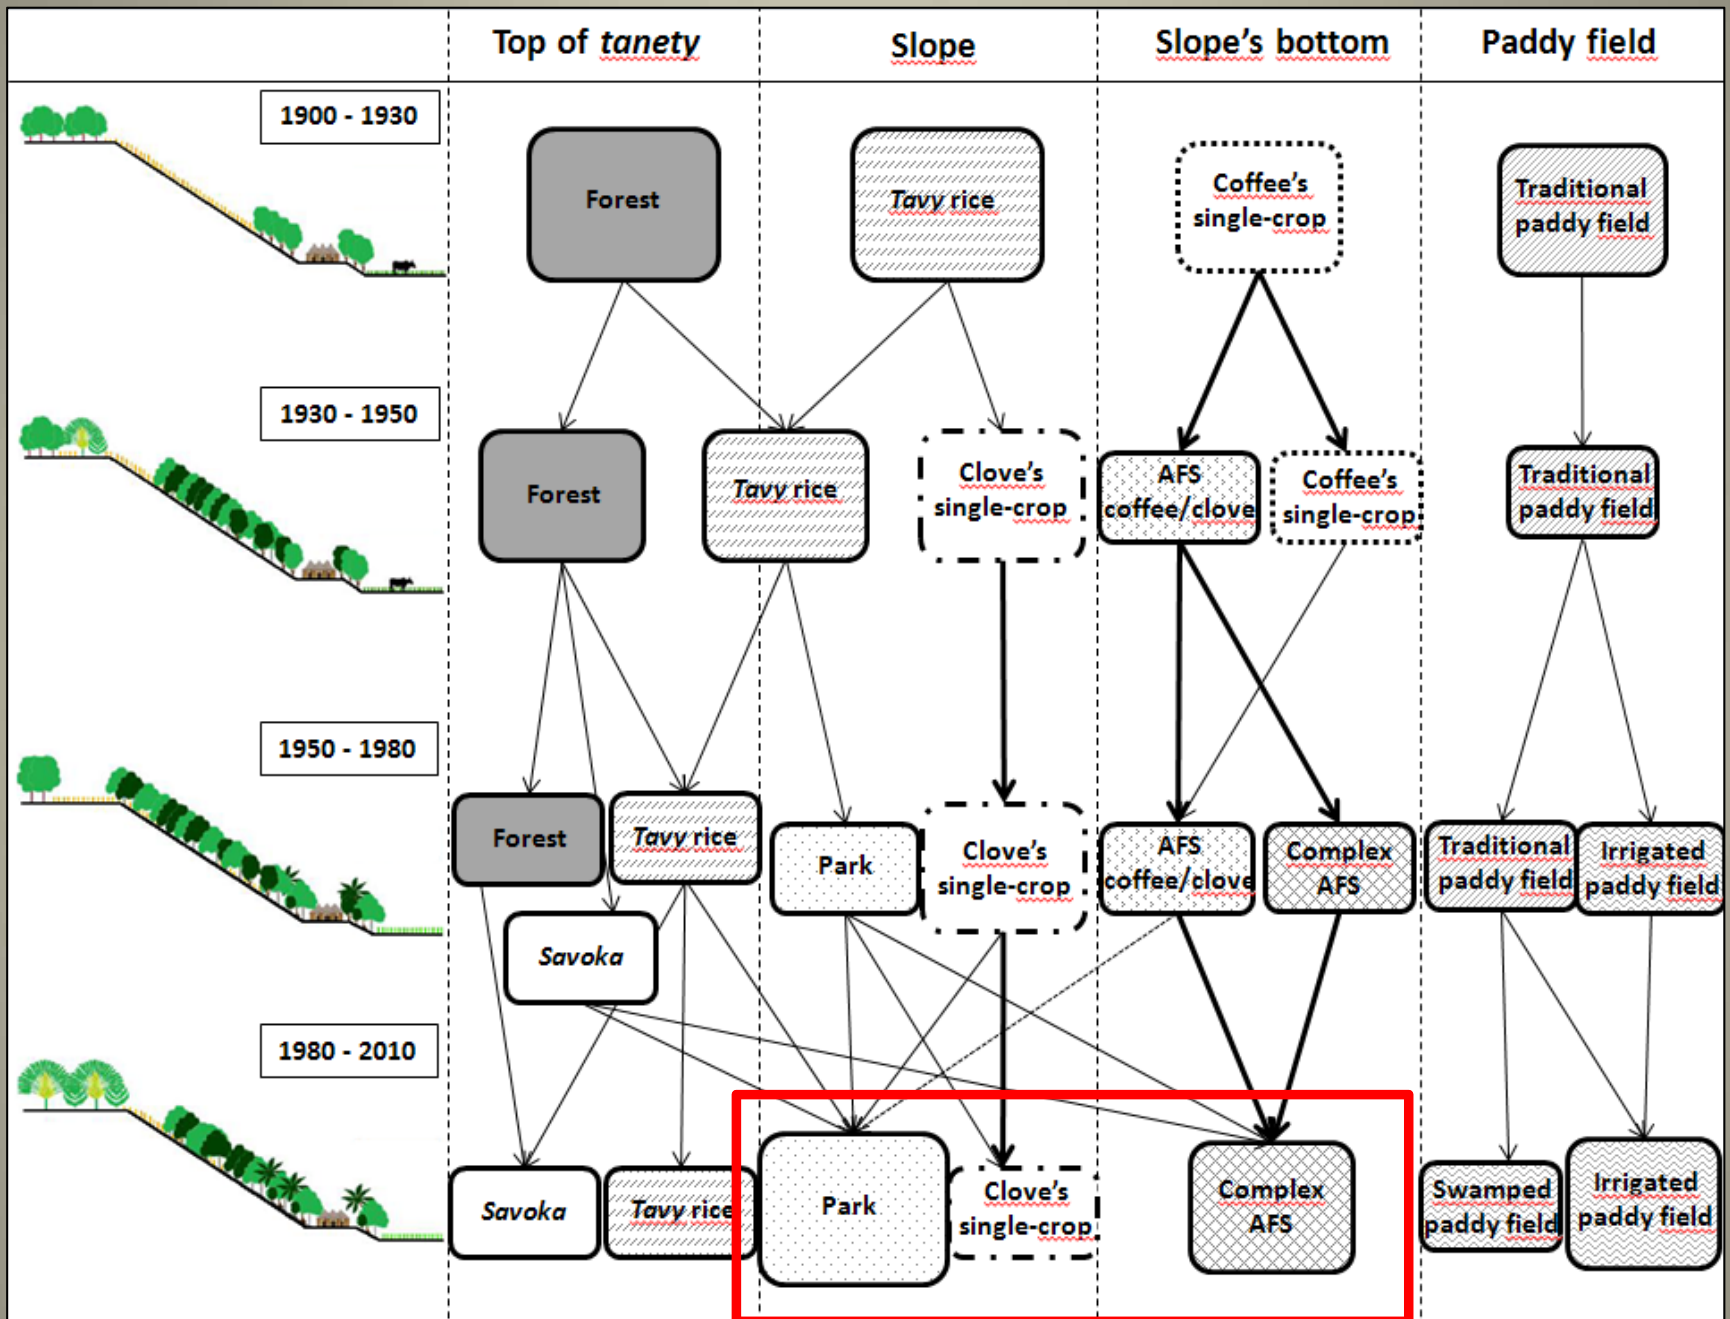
Top of *tanety*

Slope

Slope's bottom

Paddy field

1900 - 1930

Forest

*Tavy* rice

Coffee's single-crop

Traditional paddy field

1930 - 1950

Forest

*Tavy* rice

Clove's single-crop

AFS coffee/clove

Coffee's single-crop

Traditional paddy field

1950 - 1980

Forest

*Tavy* rice

Park

Clove's single-crop

AFS coffee/clove

Complex AFS

Traditional paddy field

Irrigated paddy field

*Savoka*

1980 - 2010

*Savoka*

*Tavy* rice

Park

Clove's single-crop

Complex AFS

Swamped paddy field

Irrigated paddy field